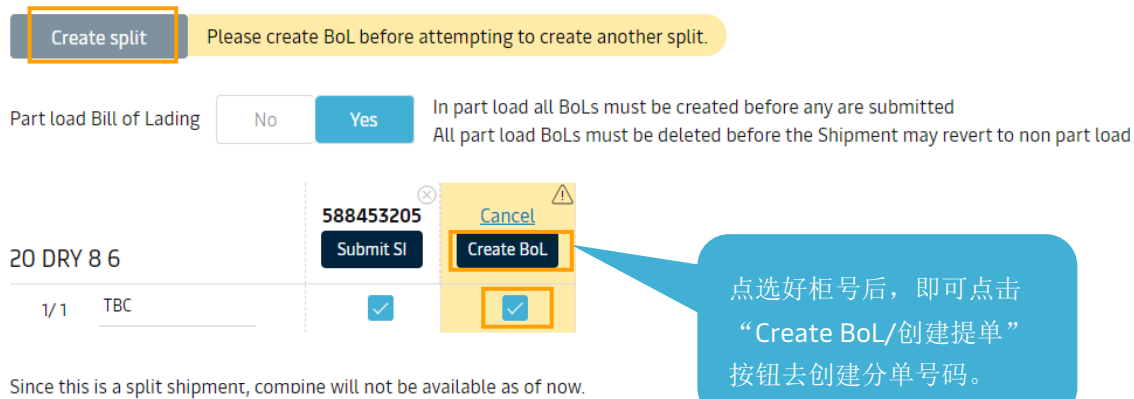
Create split

Please create BoL before attempting to create another split.

Part load Bill of Lading

No

Yes

In part load all BoLs must be created before any are submitted
All part load BoLs must be deleted before the Shipment may revert to non part load

588453205

Submit SI

Cancel

Create BoL

20 DRY 8 6

1/1

TBC

点选好柜号后，即可点击“Create BoL/创建提单”按钮去创建分单号码。

Since this is a split shipment, combine will not be available as of now.